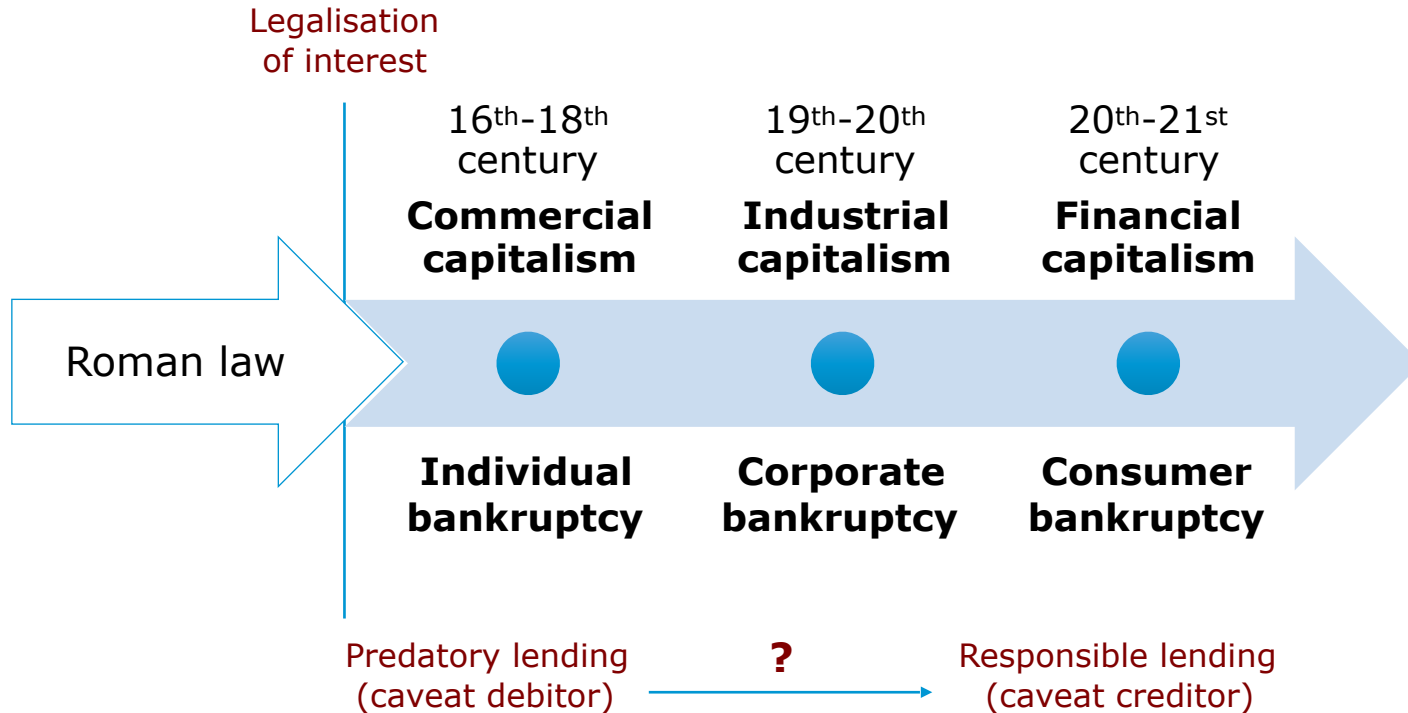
Legalisation of interest

Roman law

$16^{th}$-$18^{th}$ century
**Commercial capitalism**

**Individual bankruptcy**

$19^{th}$-$20^{th}$ century
**Industrial capitalism**

**Corporate bankruptcy**

$20^{th}$-$21^{st}$ century
**Financial capitalism**

**Consumer bankruptcy**

Predatory lending (caveat debitor)

?

Responsible lending (caveat creditor)